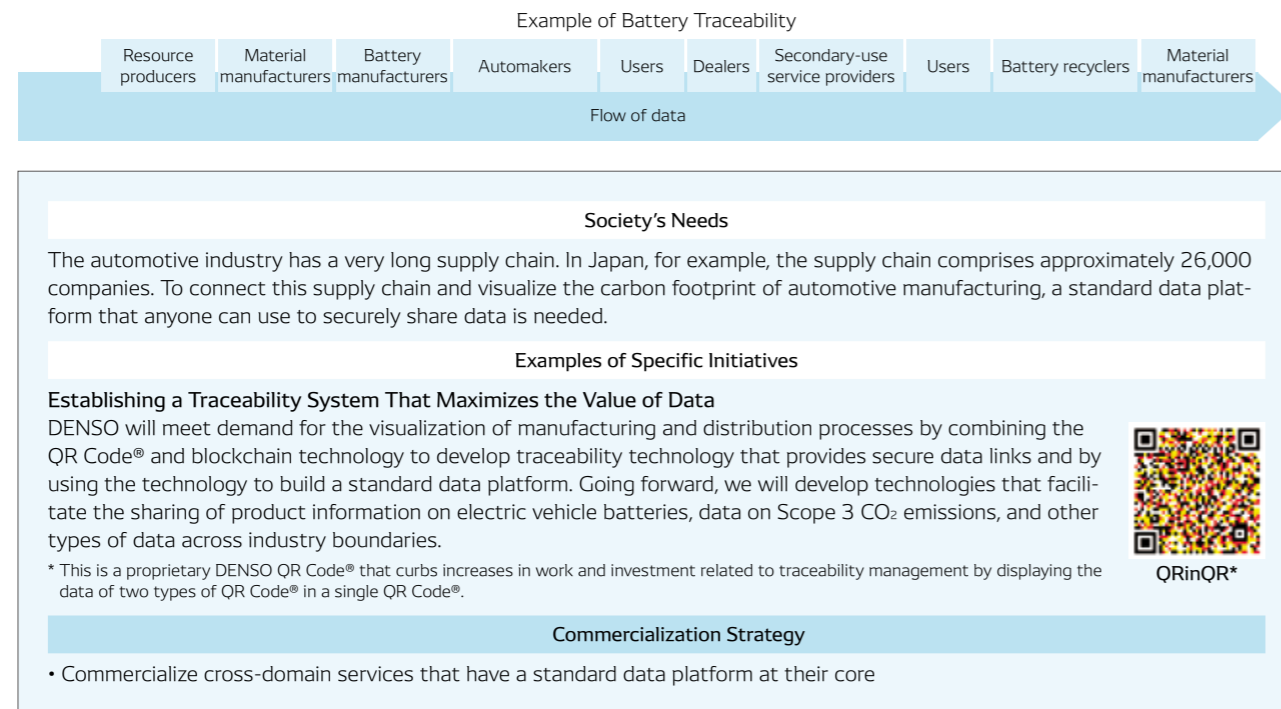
Example of Battery Traceability

Resource producers | Material manufacturers | Battery manufacturers | Automakers | Users | Dealers | Secondary-use service providers | Users | Battery recyclers | Material manufacturers

Flow of data

Society’s Needs

The automotive industry has a very long supply chain. In Japan, for example, the supply chain comprises approximately 26,000 companies. To connect this supply chain and visualize the carbon footprint of automotive manufacturing, a standard data platform that anyone can use to securely share data is needed.

Examples of Specific Initiatives

Establishing a Traceability System That Maximizes the Value of Data

DENSO will meet demand for the visualization of manufacturing and distribution processes by combining the QR Code® and blockchain technology to develop traceability technology that provides secure data links and by using the technology to build a standard data platform. Going forward, we will develop technologies that facilitate the sharing of product information on electric vehicle batteries, data on Scope 3 $CO_2$ emissions, and other types of data across industry boundaries.

* This is a proprietary DENSO QR Code® that curbs increases in work and investment related to traceability management by displaying the data of two types of QR Code® in a single QR Code®.

QRinQR*

Commercialization Strategy

• Commercialize cross-domain services that have a standard data platform at their core